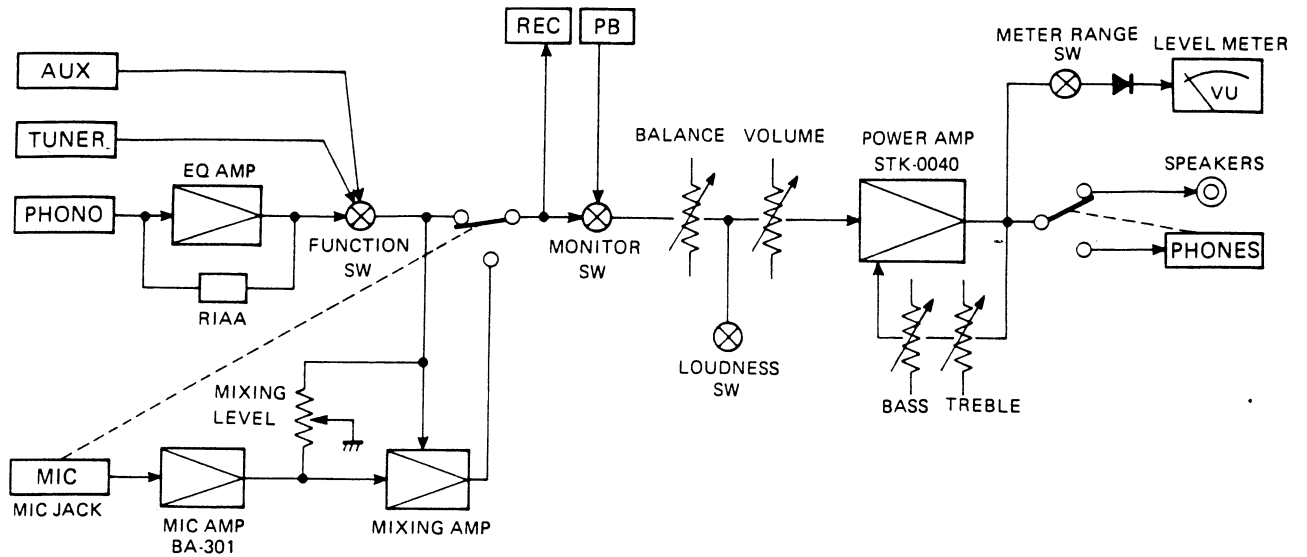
REC
PB
METER RANGE SW
LEVEL METER
VU
AUX
TUNER
EQ AMP
BALANCE
VOLUME
POWER AMP STK-0040
SPEAKERS
PHONO
FUNCTION SW
MONITOR SW
PHONES
RIAA
LOUDNESS SW
MIXING LEVEL
BASS
TREBLE
MIC
MIC JACK
MIC AMP BA-301
MIXING AMP